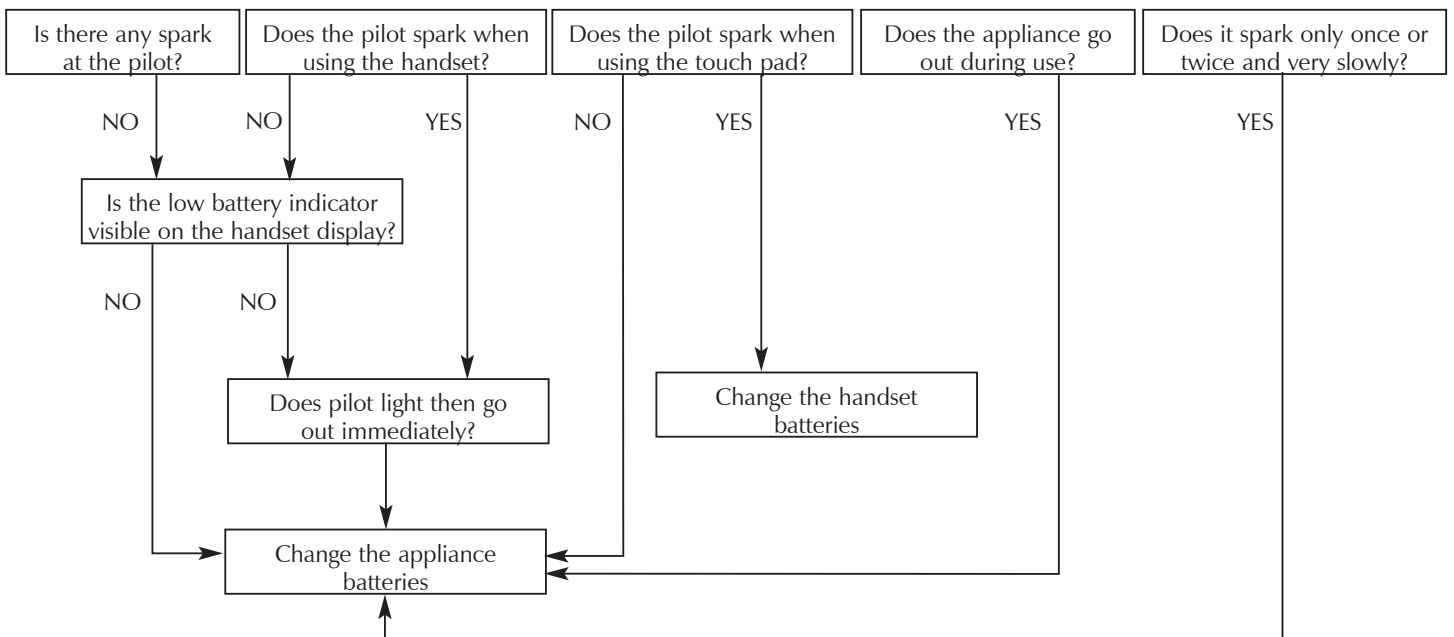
Is there any spark at the pilot?

Does the pilot spark when using the handset?

Does the pilot spark when using the touch pad?

Does the appliance go out during use?

Does it spark only once or twice and very slowly?

NO

NO

YES

NO

YES

YES

YES

Is the low battery indicator visible on the handset display?

NO

NO

Change the handset batteries

Does pilot light then go out immediately?

Change the appliance batteries